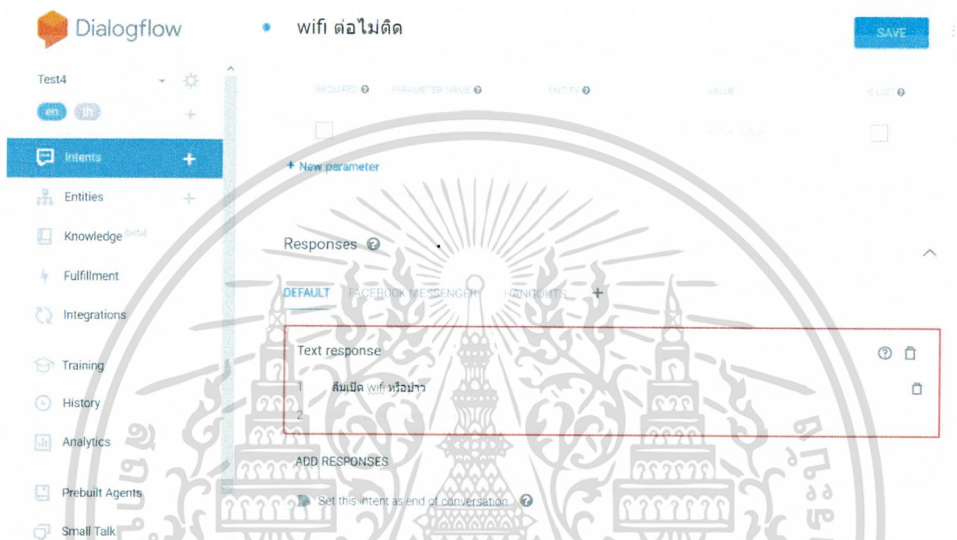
Dialogflow

wifi ต่อไม่ติด

SAVE

Test4

en th

Intents

Entities

Knowledge beta

Fulfillment

Integrations

Training

History

Analytics

Prebuilt Agents

Small Talk

REQUIRED PARAMETER NAME ENTITY VALUE IS LIST

+ New parameter

Responses

DEFAULT FACEBOOK MESSENGER LINE

Text response

1 ลืมเปิด wifi หรือป่าว

2

ADD RESPONSES

Set this intent as end of conversation